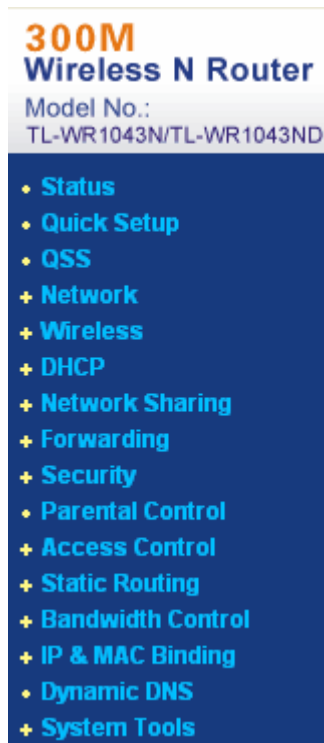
300M
Wireless N Router
Model No.:
TL-WR1043N/TL-WR1043ND

• Status
• Quick Setup
• QSS
+ Network
+ Wireless
+ DHCP
+ Network Sharing
+ Forwarding
+ Security
• Parental Control
+ Access Control
+ Static Routing
+ Bandwidth Control
+ IP & MAC Binding
• Dynamic DNS
+ System Tools